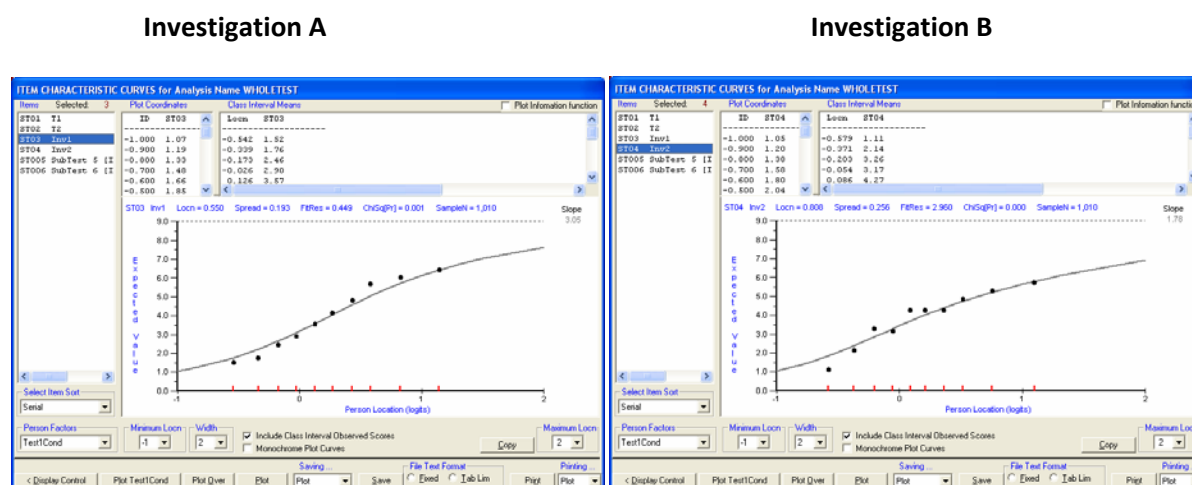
Investigation A

Investigation B

ITEM CHARACTERISTIC CURVES for Analysis Name WHOLETEST

Items Selected: 3

Plot Coordinates

Class Interval Means

Plot Information function

ST01 T1
ST02 T2
ST03 Inv1
ST04 Inv2
ST005 SubTest 5 [I
ST006 SubTest 6 [I

| ID | ST03 |
|---|---|
| -1.000 | 1.07 |
| -0.900 | 1.19 |
| -0.800 | 1.33 |
| -0.700 | 1.48 |
| -0.600 | 1.66 |
| -0.500 | 1.85 |

| Locn | ST03 |
|---|---|
| -0.542 | 1.52 |
| -0.339 | 1.76 |
| -0.173 | 2.46 |
| -0.026 | 2.90 |
| 0.126 | 3.57 |

ST03 Inv1 Locn = 0.550 Spread = 0.193 FitRes = 0.449 ChiSq[Pr] = 0.001 SampleN = 1,010

Slope 3.05

Expected Value

9.0 8.0 7.0 6.0 5.0 4.0 3.0 2.0 1.0 0.0

-1 0 1 2

Person Location (logits)

Select Item Sort

Serial

Person Factors

Test1Cond

Minimum Locn

-1

Width

2

Include Class Interval Observed Scores

Monochrome Plot Curves

Copy

Maximum Locn

2

< Display Control

Plot Test1Cond

Plot Over

Plot

Saving ...

Plot

Save

File Text Format

Fixed

Tab Lim

Printing ...

Print

Plot

ITEM CHARACTERISTIC CURVES for Analysis Name WHOLETEST

Items Selected: 4

Plot Coordinates

Class Interval Means

Plot Information functio

ST01 T1
ST02 T2
ST03 Inv1
ST04 Inv2
ST005 SubTest 5 [I
ST006 SubTest 6 [I

| ID | ST04 |
|---|---|
| -1.000 | 1.05 |
| -0.900 | 1.20 |
| -0.800 | 1.38 |
| -0.700 | 1.58 |
| -0.600 | 1.80 |
| -0.500 | 2.04 |

| Locn | ST04 |
|---|---|
| -0.579 | 1.11 |
| -0.371 | 2.14 |
| -0.203 | 3.26 |
| -0.054 | 3.17 |
| 0.086 | 4.27 |

ST04 Inv2 Locn = 0.808 Spread = 0.256 FitRes = 2.960 ChiSq[Pr] = 0.000 SampleN = 1,010

Slope 1.78

Expected Value

9.0 8.0 7.0 6.0 5.0 4.0 3.0 2.0 1.0 0.0

-1 0 1 2

Person Location (logits)

Select Item Sort

Serial

Person Factors

Test1Cond

Minimum Locn

-1

Width

2

Include Class Interval Observed Scores

Monochrome Plot Curves

Copy

Maximum Loc

2

< Display Control

Plot Test1Cond

Plot Over

Plot

Saving ...

Plot

Save

File Text Format

Fixed

Tab Lim

Printing

Print

Plot